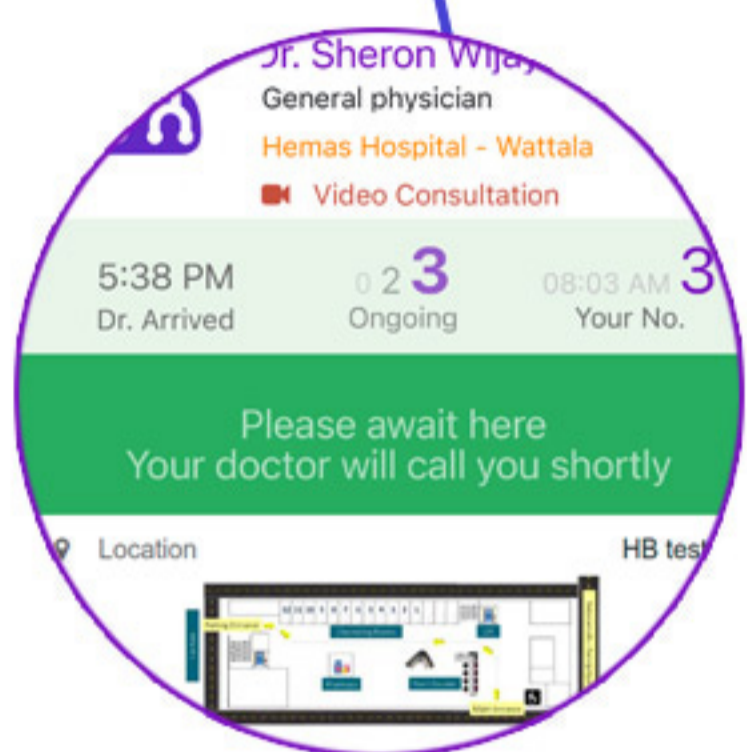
Dr. Sheron Wijay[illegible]
General physician
Hemas Hospital - Wattala
Video Consultation

5:38 PM
Dr. Arrived

0 2 3
Ongoing

08:03 AM 3
Your No.

Please await here
Your doctor will call you shortly

Location

HB tes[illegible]

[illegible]